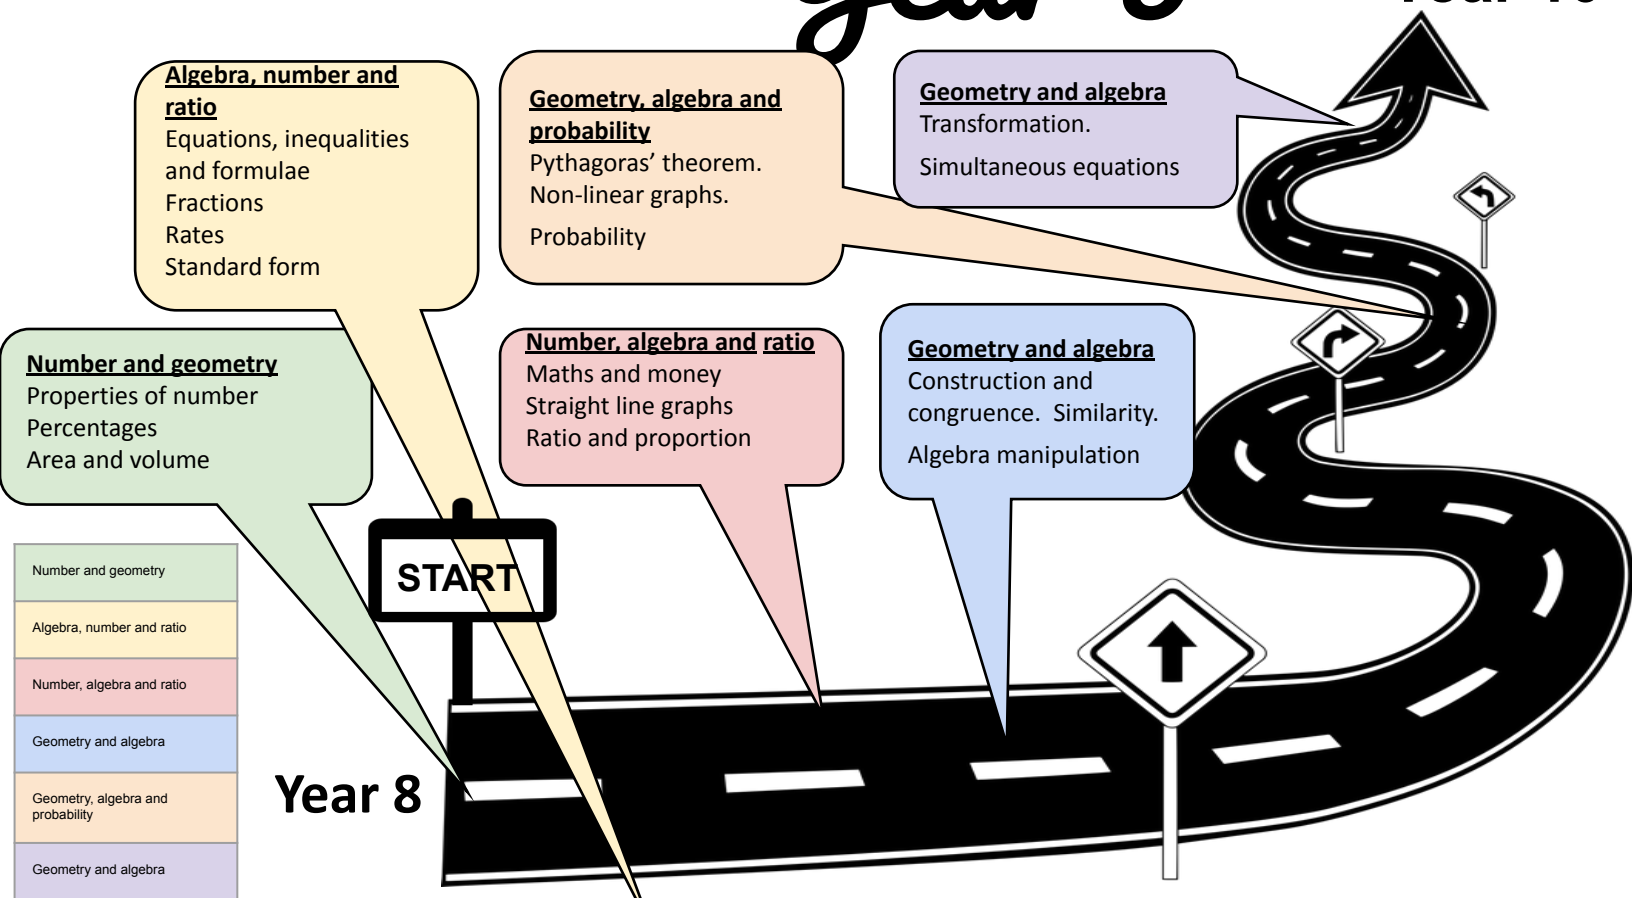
Year 9

Year 10

Algebra, number and ratio
Equations, inequalities and formulae
Fractions
Rates
Standard form

Geometry, algebra and probability
Pythagoras' theorem.
Non-linear graphs.
Probability

Geometry and algebra
Transformation.
Simultaneous equations

Number and geometry
Properties of number
Percentages
Area and volume

Number, algebra and ratio
Maths and money
Straight line graphs
Ratio and proportion

Geometry and algebra
Construction and congruence. Similarity.
Algebra manipulation

| Number and geometry |
|---|
| Algebra, number and ratio |
| Number, algebra and ratio |
| Geometry and algebra |
| Geometry, algebra and probability |
| Geometry and algebra |

START

Year 8